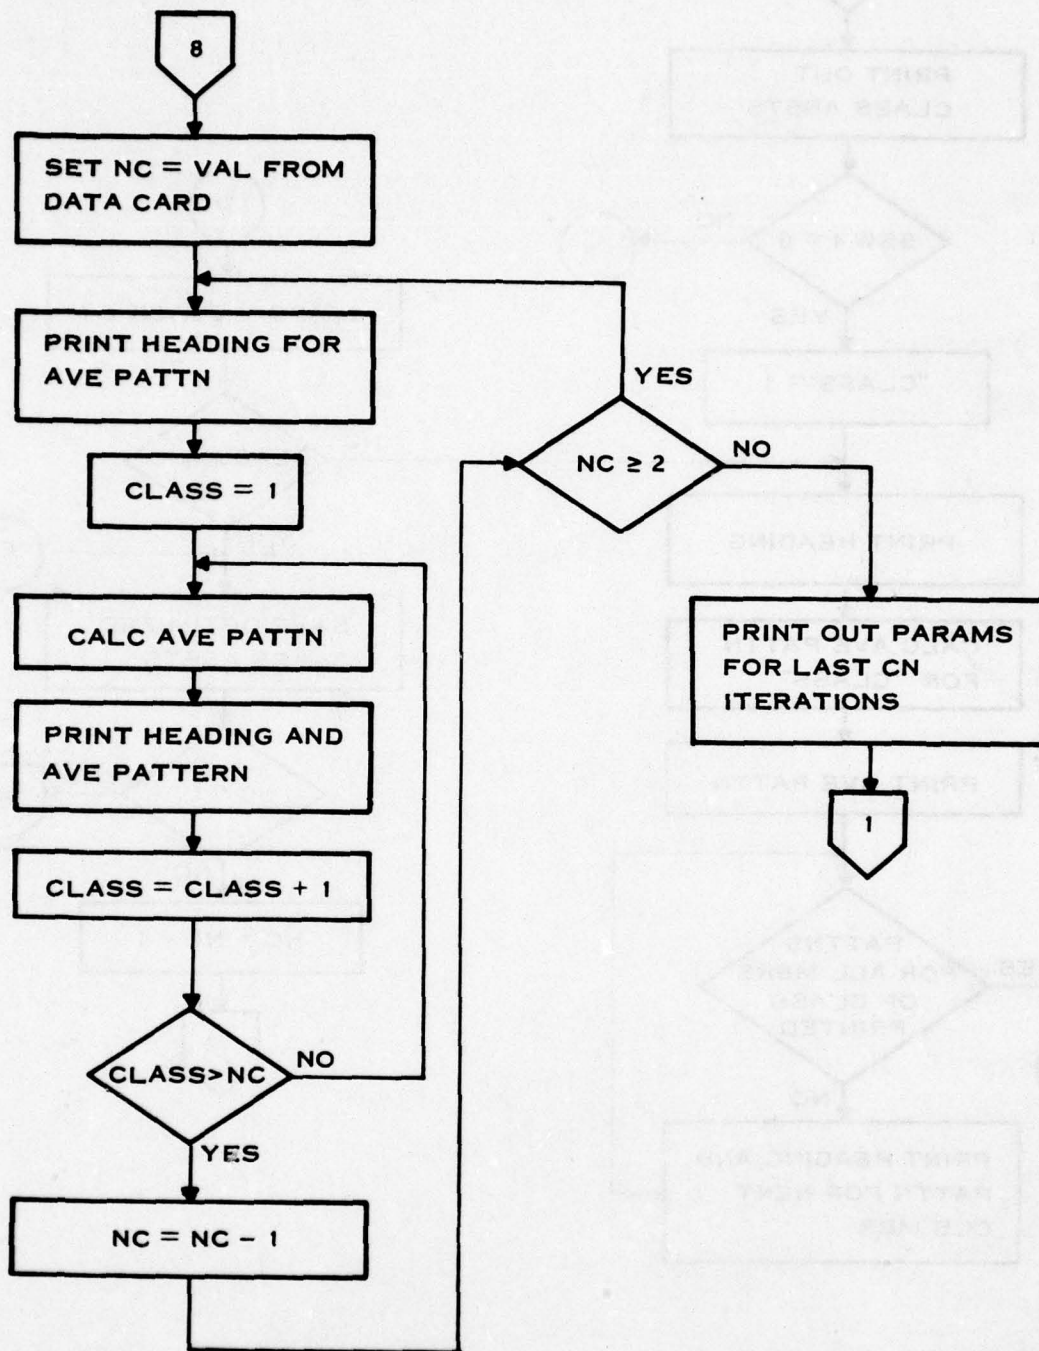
8

SET NC = VAL FROM DATA CARD

PRINT HEADING FOR AVE PATTN

CLASS = 1

CALC AVE PATTN

PRINT HEADING AND AVE PATTERN

CLASS = CLASS + 1

CLASS>NC

NO

YES

NC = NC − 1

YES

NC ≥ 2

NO

PRINT OUT PARAMS FOR LAST CN ITERATIONS

1